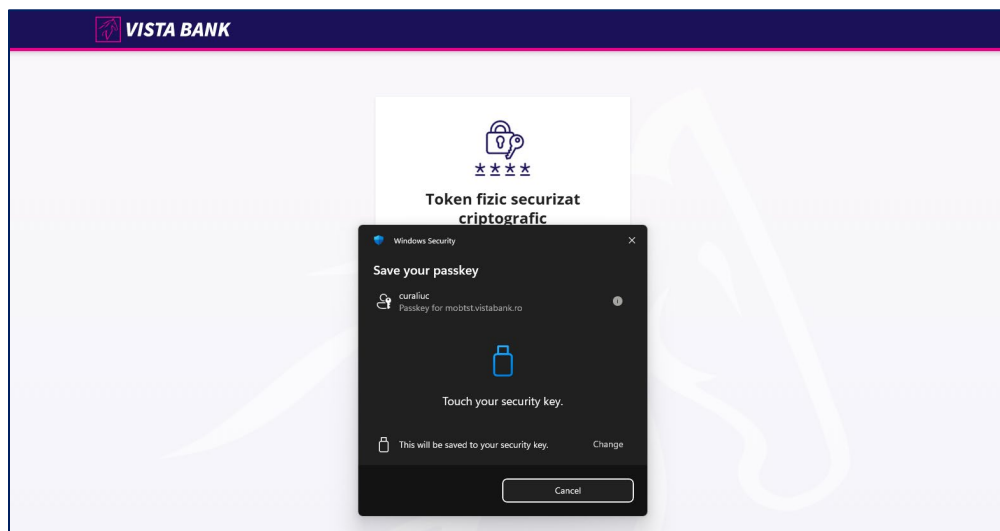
VISTA BANK

****

Token fizic securizat criptografic

Windows Security

Save your passkey

curaliuc
Passkey for mobtst.vistabank.ro

Touch your security key.

This will be saved to your security key.

Change

Cancel